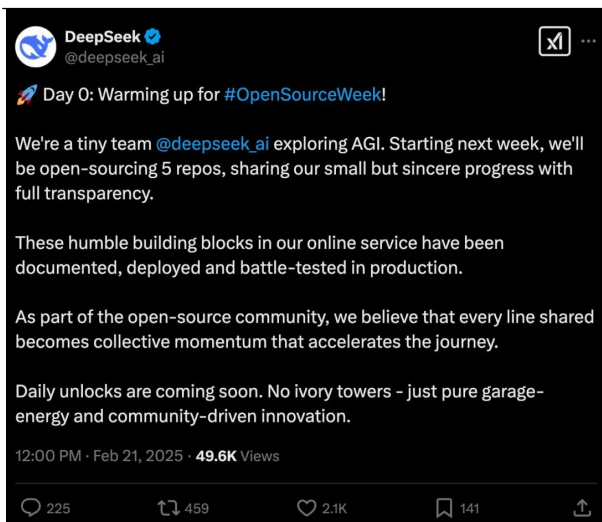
DeepSeek
@deepseek_ai

🚀 Day 0: Warming up for #OpenSourceWeek!

We're a tiny team @deepseek_ai exploring AGI. Starting next week, we'll be open-sourcing 5 repos, sharing our small but sincere progress with full transparency.

These humble building blocks in our online service have been documented, deployed and battle-tested in production.

As part of the open-source community, we believe that every line shared becomes collective momentum that accelerates the journey.

Daily unlocks are coming soon. No ivory towers - just pure garage-energy and community-driven innovation.

12:00 PM · Feb 21, 2025 · 49.6K Views

225 459 2.1K 141